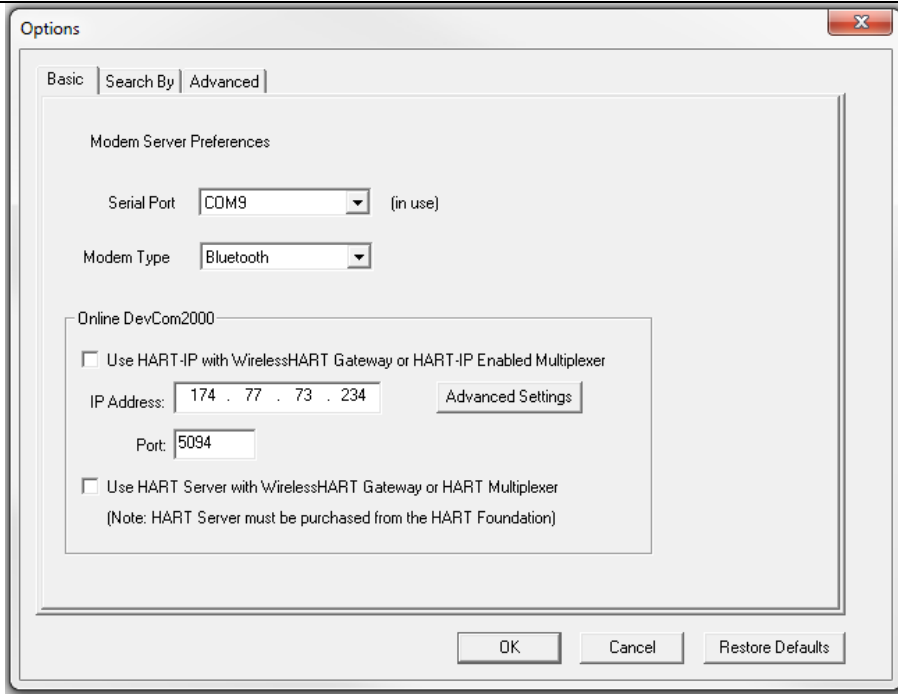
Options

Basic | Search By | Advanced

Modem Server Preferences

Serial Port COM9 (in use)

Modem Type Bluetooth

Online DevCom2000

Use HART-IP with WirelessHART Gateway or HART-IP Enabled Multiplexer

IP Address: 174 . 77 . 73 . 234

Advanced Settings

Port: 5094

Use HART Server with WirelessHART Gateway or HART Multiplexer

(Note: HART Server must be purchased from the HART Foundation)

OK

Cancel

Restore Defaults